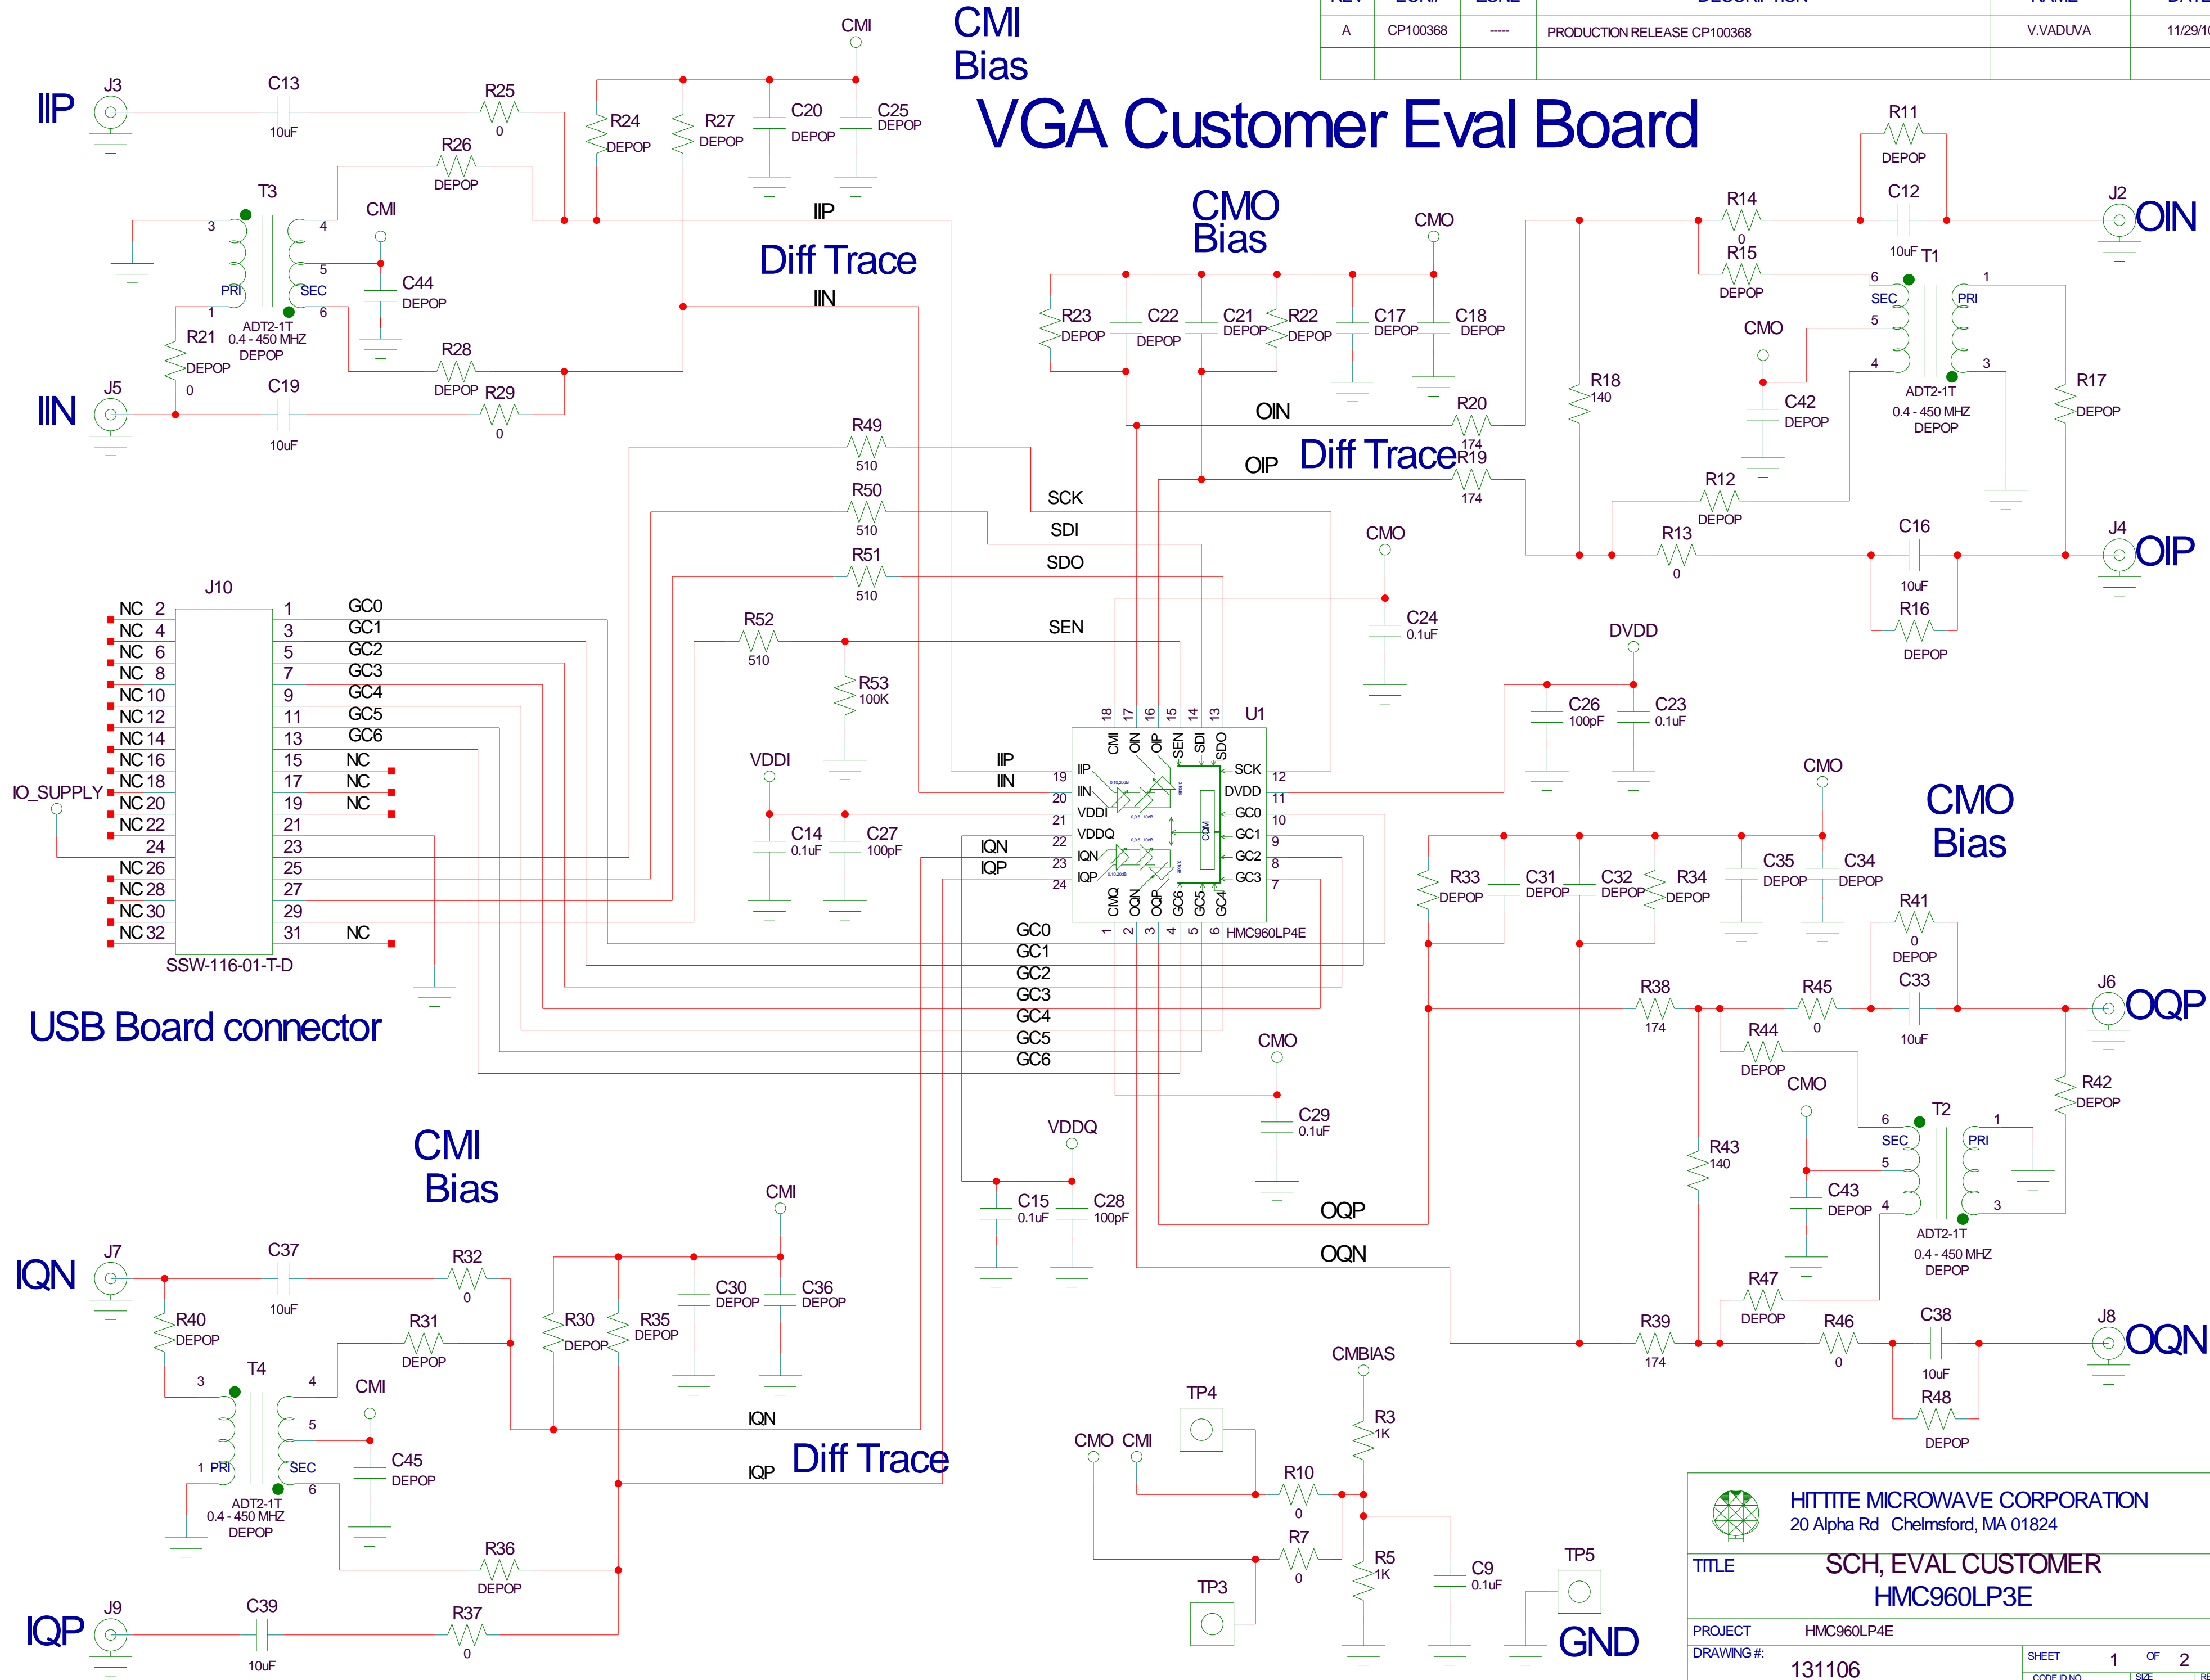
| A | CP100368 | ---- | PRODUCTION RELEASE CP100368 | V.VADUVA | 11/29/1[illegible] |
|---|---|---|---|---|---|

CMI Bias

VGA Customer Eval Board

IIP J3 C13 10uF R25 0 R26 DEPOP R24 DEPOP R27 DEPOP C20 DEPOP C25 DEPOP CMI

T3 3 4 5 6 1 PRI SEC ADT2-1T 0.4 - 450 MHZ DEPOP CMI C44 DEPOP

R21 DEPOP 0 R28 DEPOP R29 0

IIN J5 C19 10uF

IIP Diff Trace IIN

CMO Bias CMO

R23 DEPOP C22 DEPOP C21 DEPOP R22 DEPOP C17 DEPOP C18 DEPOP

OIN R20 174 OIP Diff Trace R19 174

R11 DEPOP R14 0 C12 10uF R15 DEPOP J2 OIN T1 6 SEC 5 4 1 PRI 3 ADT2-1T 0.4 - 450 MHZ DEPOP CMO C42 DEPOP R18 140 R17 DEPOP

R12 DEPOP R13 0 C16 10uF J4 OIP R16 DEPOP

R49 510 SCK R50 510 SDI R51 510 SDO R52 510 SEN R53 100K

CMO C24 0.1uF

J10 NC 2 NC 4 NC 6 NC 8 NC 10 NC 12 NC 14 NC 16 NC 18 NC 20 NC 22 24 NC 26 NC 28 NC 30 NC 32
1 GC0 3 GC1 5 GC2 7 GC3 9 GC4 11 GC5 13 GC6 15 NC 17 NC 19 NC 21 23 25 27 29 31 NC
IO_SUPPLY SSW-116-01-T-D

USB Board connector

VDDI C14 0.1uF C27 100pF

U1 18 17 16 15 14 13 CMI OIN OIP SEN SDI SDO IIP IIN VDDI VDDQ IQN IQP 19 20 21 22 23 24 SCK DVDD GC0 GC1 GC2 GC3 12 11 10 9 8 7 CMQ OQN OQP GC6 GC5 GC4 1 2 3 4 5 6 HMC960LP4E IIP IIN IQN IQP

DVDD C26 100pF C23 0.1uF

GC0 GC1 GC2 GC3 GC4 GC5 GC6

CMO C29 0.1uF

CMO CMO Bias R33 DEPOP C31 DEPOP C32 DEPOP R34 DEPOP C35 DEPOP C34 DEPOP

R41 0 DEPOP C33 10uF R38 174 R45 0 J6 OQP R44 DEPOP CMO T2 6 SEC 5 4 1 PRI 3 ADT2-1T 0.4 - 450 MHZ DEPOP C43 DEPOP R43 140 R42 DEPOP R47 DEPOP R39 174 R46 0 C38 10uF J8 OQN R48 DEPOP

CMI Bias

VDDQ C15 0.1uF C28 100pF OQP OQN

IQN J7 C37 10uF R32 0 R40 DEPOP R31 DEPOP R30 DEPOP R35 DEPOP C30 DEPOP C36 DEPOP CMI
T4 3 4 5 1 PRI SEC 6 ADT2-1T 0.4 - 450 MHZ DEPOP CMI C45 DEPOP
IQN Diff Trace IQP
R36 DEPOP
IQP J9 C39 10uF R37 0

CMBIAS TP4 R3 1K CMO CMI R10 0 R7 0 R5 1K C9 0.1uF TP3 TP5 GND

HITTITE MICROWAVE CORPORATION
20 Alpha Rd Chelmsford, MA 01824
TITLE SCH, EVAL CUSTOMER HMC960LP3E
PROJECT HMC960LP4E
DRAWING #: 131106
SHEET 1 OF 2